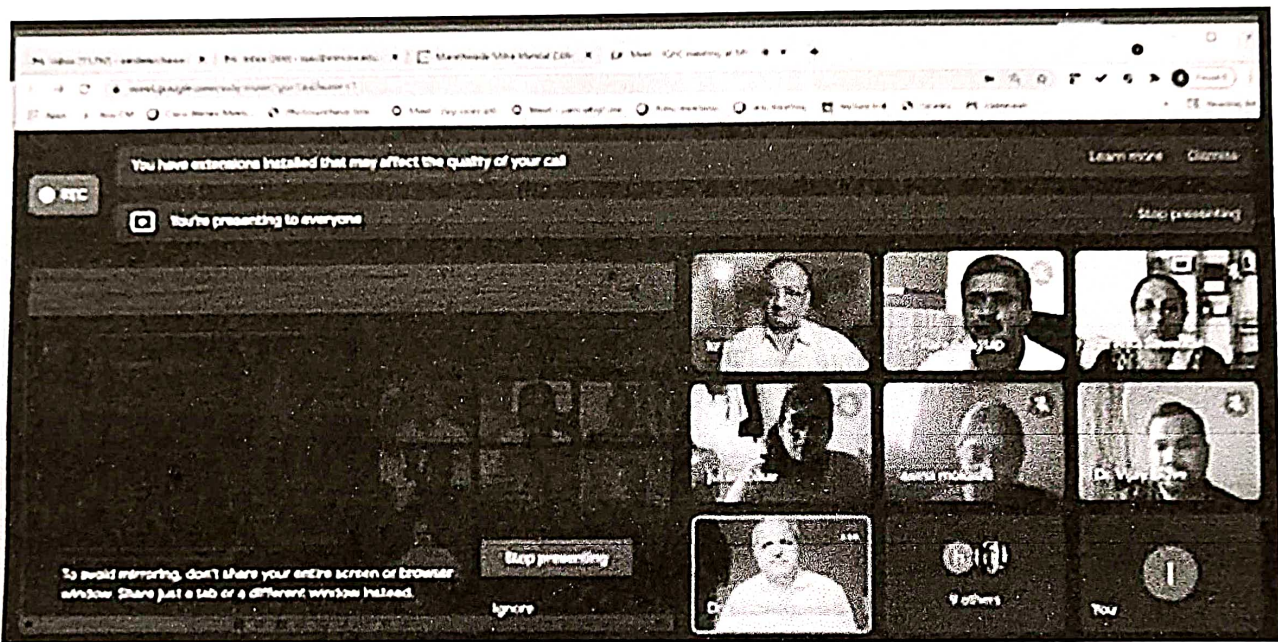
You have extensions installed that may affect the quality of your call

Learn more

Dismiss

RTC

You're presenting to everyone

Stop presenting

To avoid mirroring, don't share your entire screen or browser window. Share just a tab or a different window instead.

Stop presenting

Ignore

9 others

You